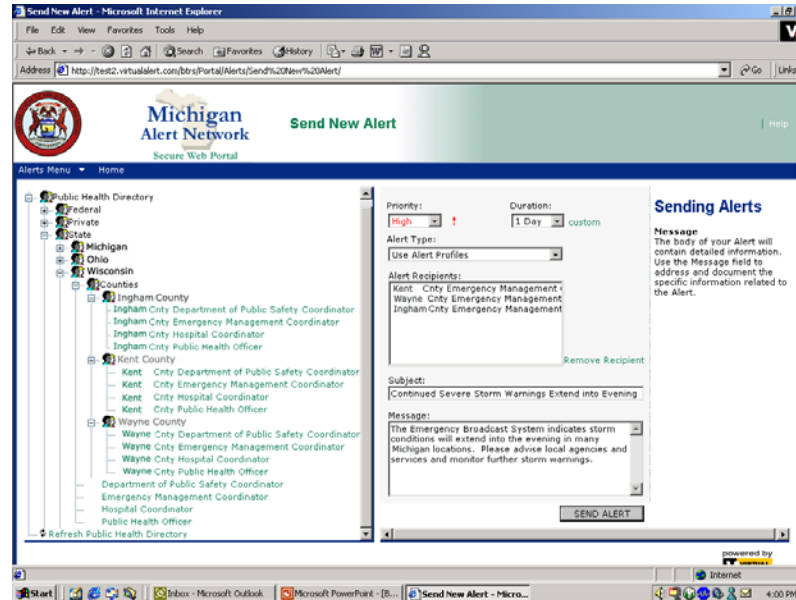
Send New Alert - Microsoft Internet Explorer

File Edit View Favorites Tools Help

Back Search Favorites History

Address http://test2.virtualalert.com/btrs/Portal/Alerts/Send%20New%20Alert/ Go Links

Michigan Alert Network
Secure Web Portal

Send New Alert

Help

Alerts Menu Home

Public Health Directory
Federal
Private
State
Michigan
Ohio
Wisconsin
Counties
Ingham County
Ingham Cnty Department of Public Safety Coordinator
Ingham Cnty Emergency Management Coordinator
Ingham Cnty Hospital Coordinator
Ingham Cnty Public Health Officer
Kent County
Kent Cnty Department of Public Safety Coordinator
Kent Cnty Emergency Management Coordinator
Kent Cnty Hospital Coordinator
Kent Cnty Public Health Officer
Wayne County
Wayne Cnty Department of Public Safety Coordinator
Wayne Cnty Emergency Management Coordinator
Wayne Cnty Hospital Coordinator
Wayne Cnty Public Health Officer
Department of Public Safety Coordinator
Emergency Management Coordinator
Hospital Coordinator
Public Health Officer
Refresh Public Health Directory

Priority:
High !

Duration:
1 Day custom

Alert Type:
Use Alert Profiles

Alert Recipients:
Kent Cnty Emergency Management
Wayne Cnty Emergency Management
Ingham Cnty Emergency Management

Remove Recipient

Subject:
Continued Severe Storm Warnings Extend into Evening

Message:
The Emergency Broadcast System indicates storm conditions will extend into the evening in many Michigan locations. Please advise local agencies and services and monitor further storm warnings.

SEND ALERT

Sending Alerts

Message
The body of your Alert will contain detailed information. Use the Message field to address and document the specific information related to the Alert.

powered by

Internet

Start Inbox - Microsoft Outlook Microsoft PowerPoint - [B... Send New Alert - Micro... 4:00 PM